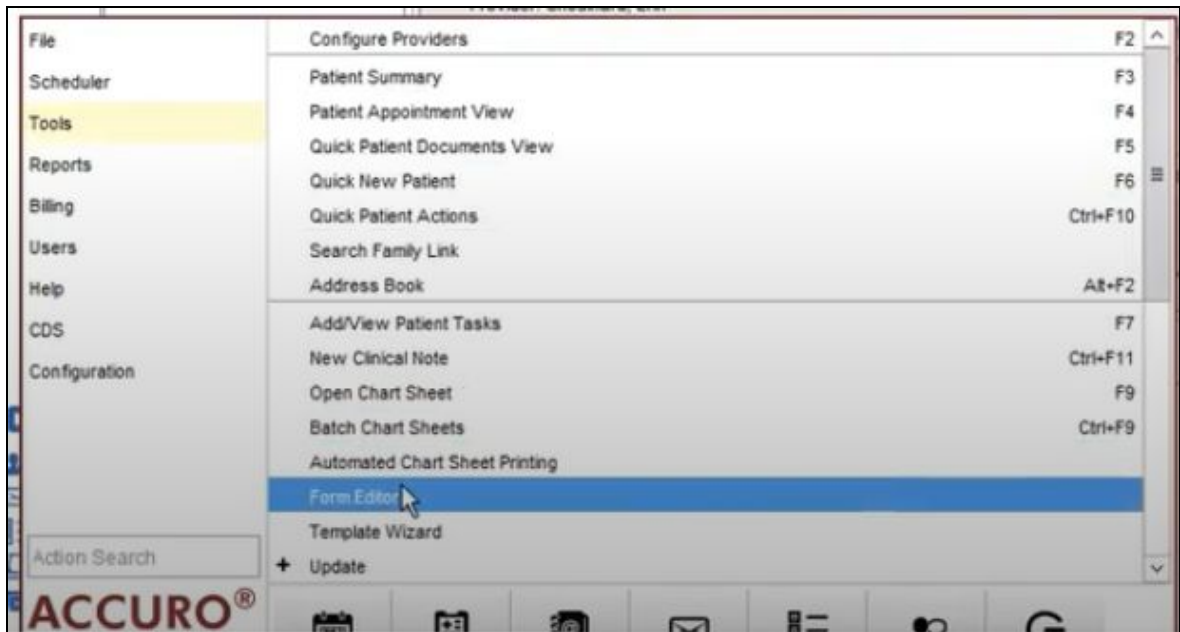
File
Scheduler
Tools
Reports
Billing
Users
Help
CDS
Configuration

Configure Providers F2
Patient Summary F3
Patient Appointment View F4
Quick Patient Documents View F5
Quick New Patient F6
Quick Patient Actions Ctrl+F10
Search Family Link
Address Book Alt+F2
Add/View Patient Tasks F7
New Clinical Note Ctrl+F11
Open Chart Sheet F9
Batch Chart Sheets Ctrl+F9
Automated Chart Sheet Printing
Form Editor
Template Wizard
+ Update

Action Search
ACCURO®